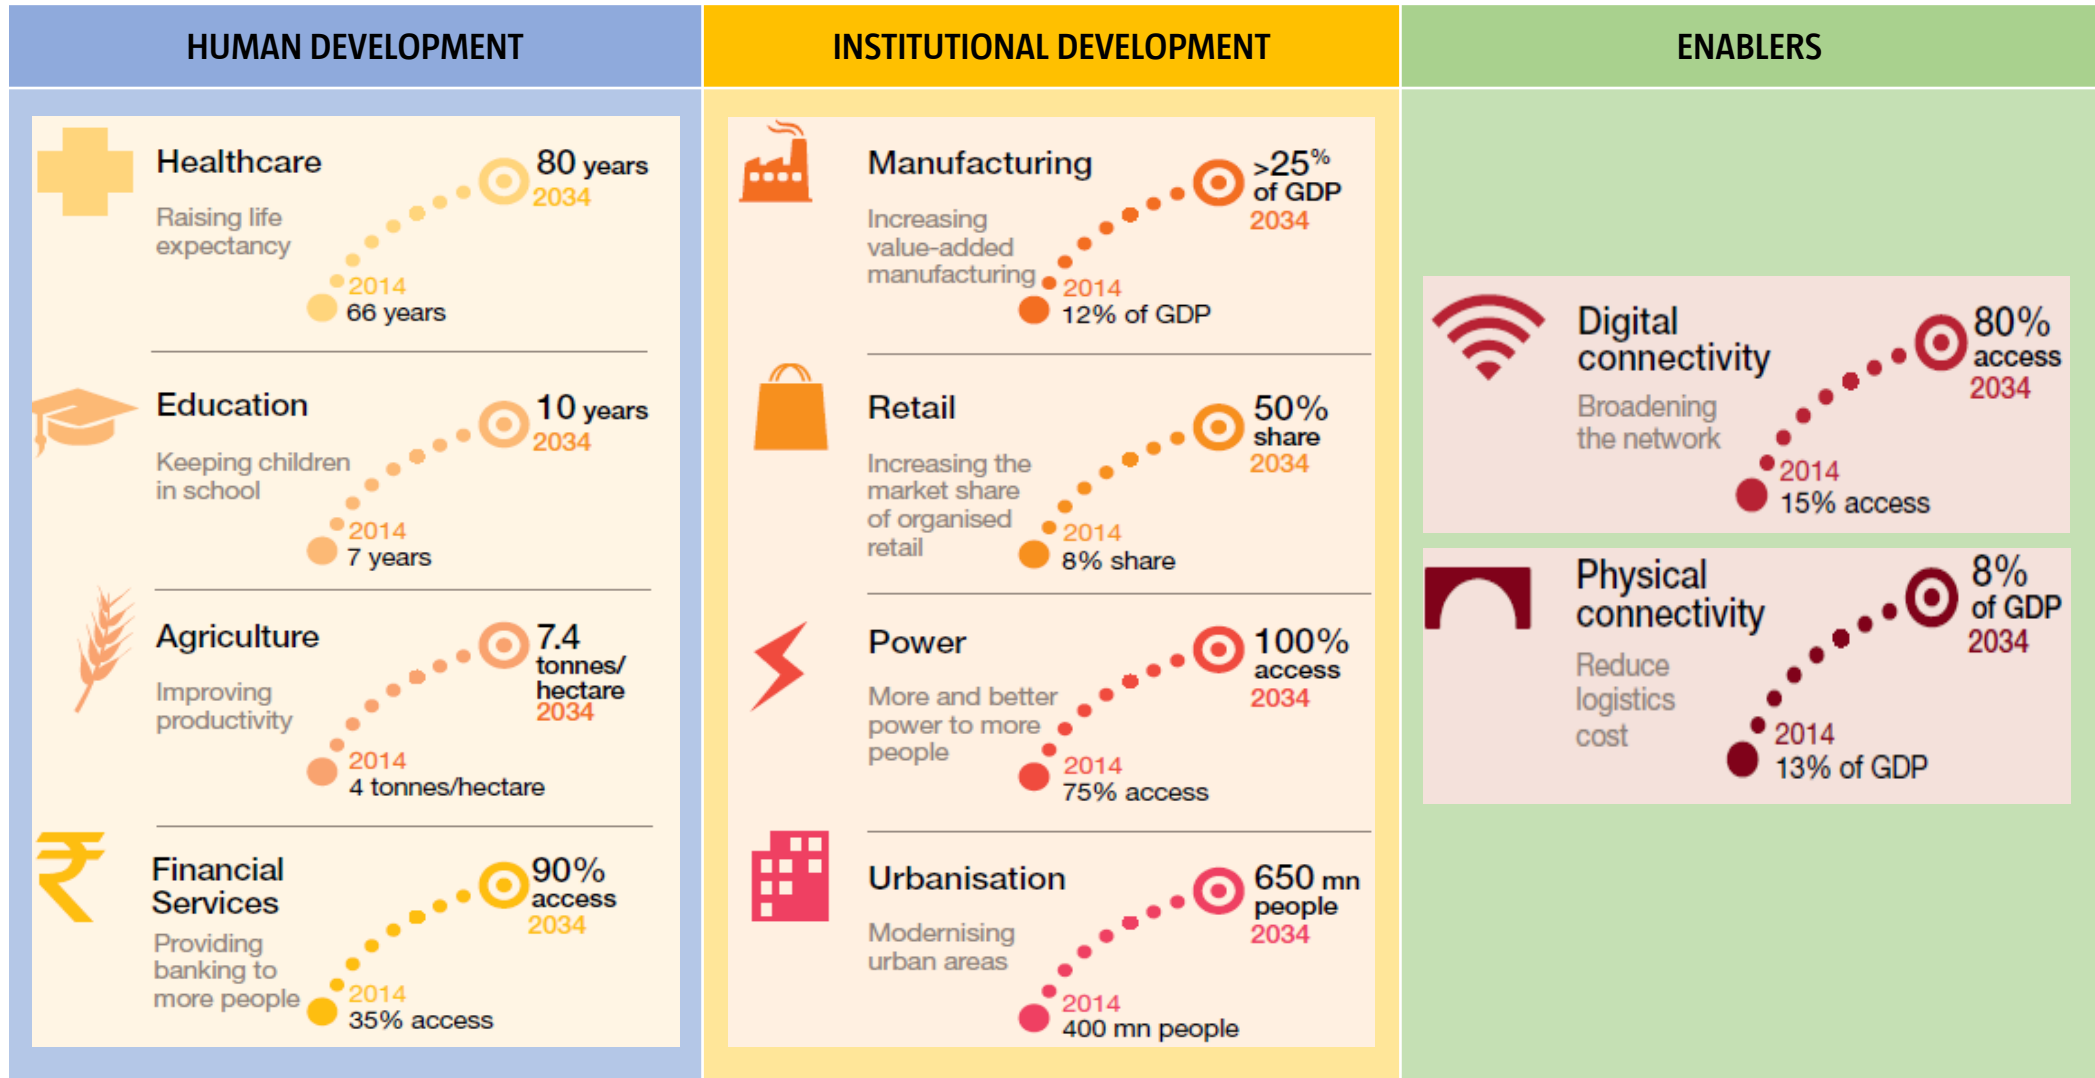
HUMAN DEVELOPMENT

Healthcare
Raising life expectancy
80 years
2034
2014
66 years

Education
Keeping children in school
10 years
2034
2014
7 years

Agriculture
Improving productivity
7.4 tonnes/ hectare
2034
2014
4 tonnes/hectare

Financial Services
Providing banking to more people
90% access
2034
2014
35% access

INSTITUTIONAL DEVELOPMENT

Manufacturing
Increasing value-added manufacturing
>25% of GDP
2034
2014
12% of GDP

Retail
Increasing the market share of organised retail
50% share
2034
2014
8% share

Power
More and better power to more people
100% access
2034
2014
75% access

Urbanisation
Modernising urban areas
650 mn people
2034
2014
400 mn people

ENABLERS

Digital connectivity
Broadening the network
80% access
2034
2014
15% access

Physical connectivity
Reduce logistics cost
8% of GDP
2034
2014
13% of GDP